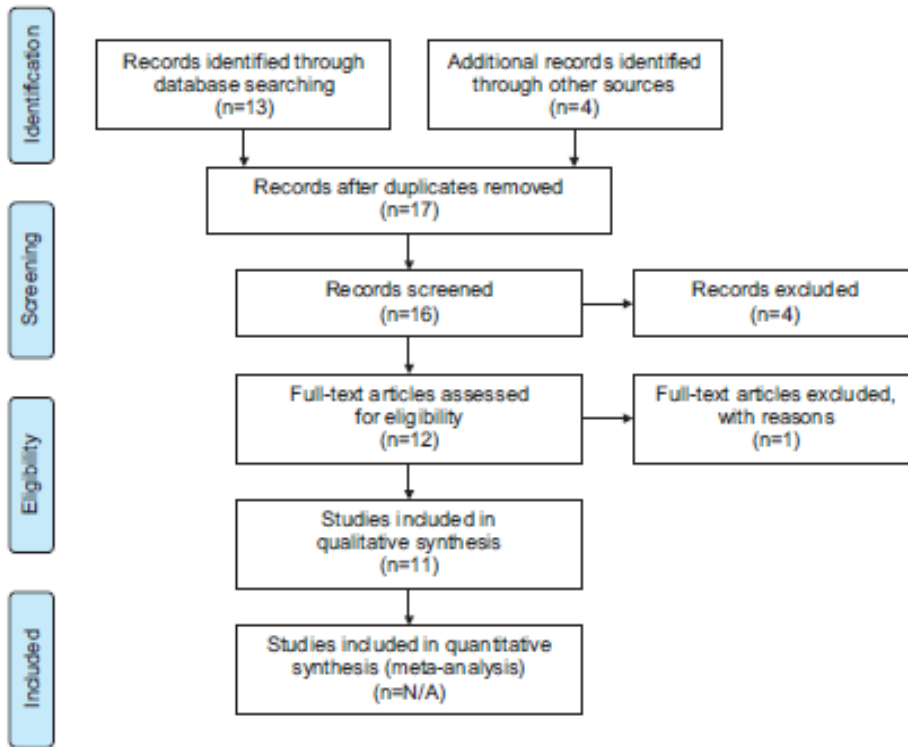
Identification

Records identified through database searching (n=13)

Additional records identified through other sources (n=4)

Records after duplicates removed (n=17)

Screening

Records screened (n=16)

Records excluded (n=4)

Eligibility

Full-text articles assessed for eligibility (n=12)

Full-text articles excluded, with reasons (n=1)

Studies included in qualitative synthesis (n=11)

Included

Studies included in quantitative synthesis (meta-analysis) (n=N/A)